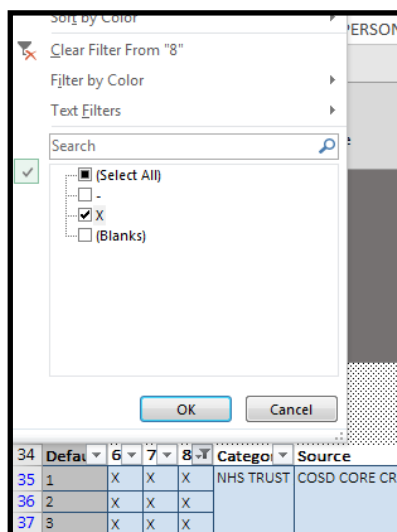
Sort by Color
Clear Filter From "8"
Filter by Color
Text Filters
Search
(Select All)
-
X
(Blanks)
OK
Cancel
PERSON

| 34 | Defau | 6 | 7 | 8 | Categoı | Source |
|---|---|---|---|---|---|---|
| 35 | 1 | X | X | X | NHS TRUST | COSD CORE CR |
| 36 | 2 | X | X | X | | |
| 37 | 3 | X | X | X | | |